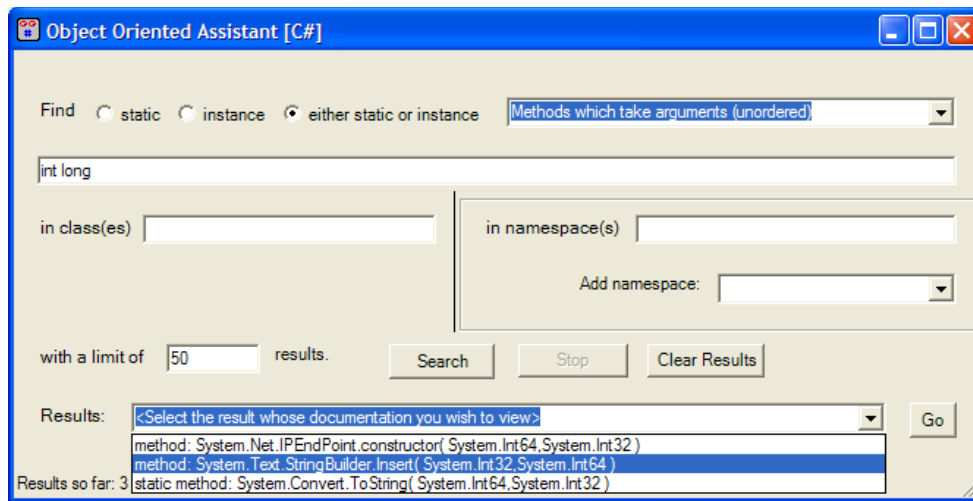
Object Oriented Assistant [C#]

Find static instance either static or instance Methods which take arguments (unordered)

int long

in class(es)

in namespace(s)

Add namespace:

with a limit of 50 results.

Search Stop Clear Results

Results: <Select the result whose documentation you wish to view> Go

method: System.Net.IPEndPoint.constructor( System.Int64,System.Int32 )
method: System.Text.StringBuilder.Insert( System.Int32,System.Int64 )
static method: System.Convert.ToString( System.Int64,System.Int32 )

Results so far: 3